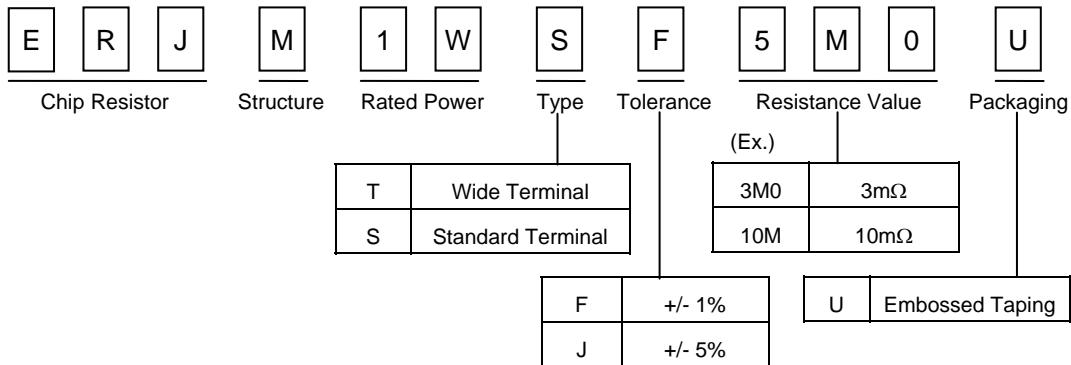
E R J M 1 W S F 5 M 0 U

Chip Resistor Structure Rated Power Type Tolerance Resistance Value Packaging

| T | Wide Terminal |
|---|---|
| S | Standard Terminal |

(Ex.)

| 3M0 | 3m$\Omega$ |
|---|---|
| 10M | 10m$\Omega$ |

| F | +/- 1% |
|---|---|
| J | +/- 5% |

| U | Embossed Taping |
|---|---|